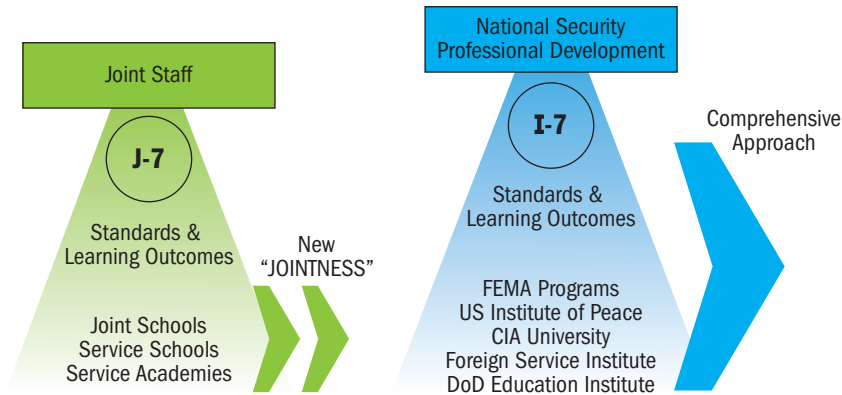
Joint Staff

J-7

Standards & Learning Outcomes

Joint Schools
Service Schools
Service Academies

New "JOINTNESS"

National Security Professional Development

I-7

Standards & Learning Outcomes

FEMA Programs
US Institute of Peace
CIA University
Foreign Service Institute
DoD Education Institute

Comprehensive Approach